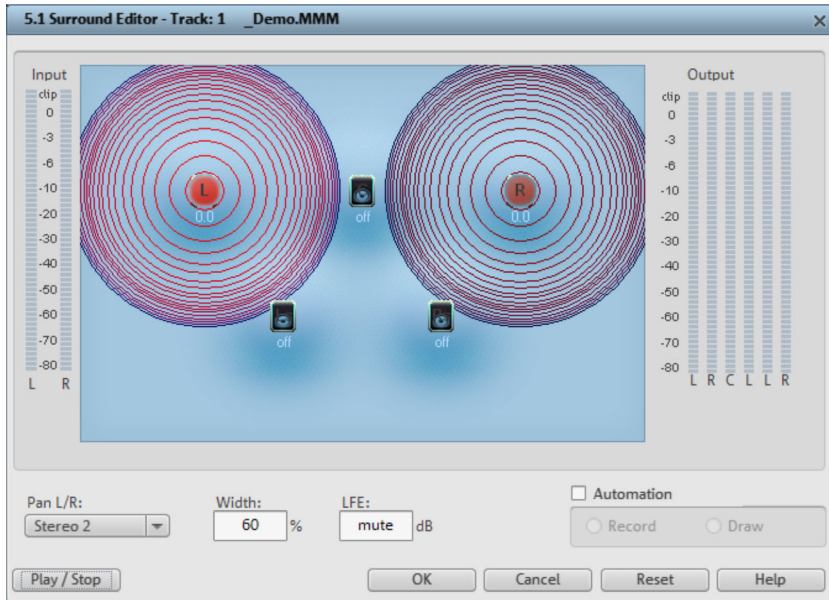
5.1 Surround Editor - Track: 1 _Demo.MMM

Input
clip
0
-3
-6
-10
-20
-30
-40
-50
-60
-70
-80
L R

L
0.0
off
R
0.0
off
off

Output
clip
0
-3
-6
-10
-20
-30
-40
-50
-60
-70
-80
L R C L L R

Pan L/R:
Stereo 2
Width:
60 %
LFE:
mute dB
Automation
Record
Draw

Play / Stop
OK
Cancel
Reset
Help